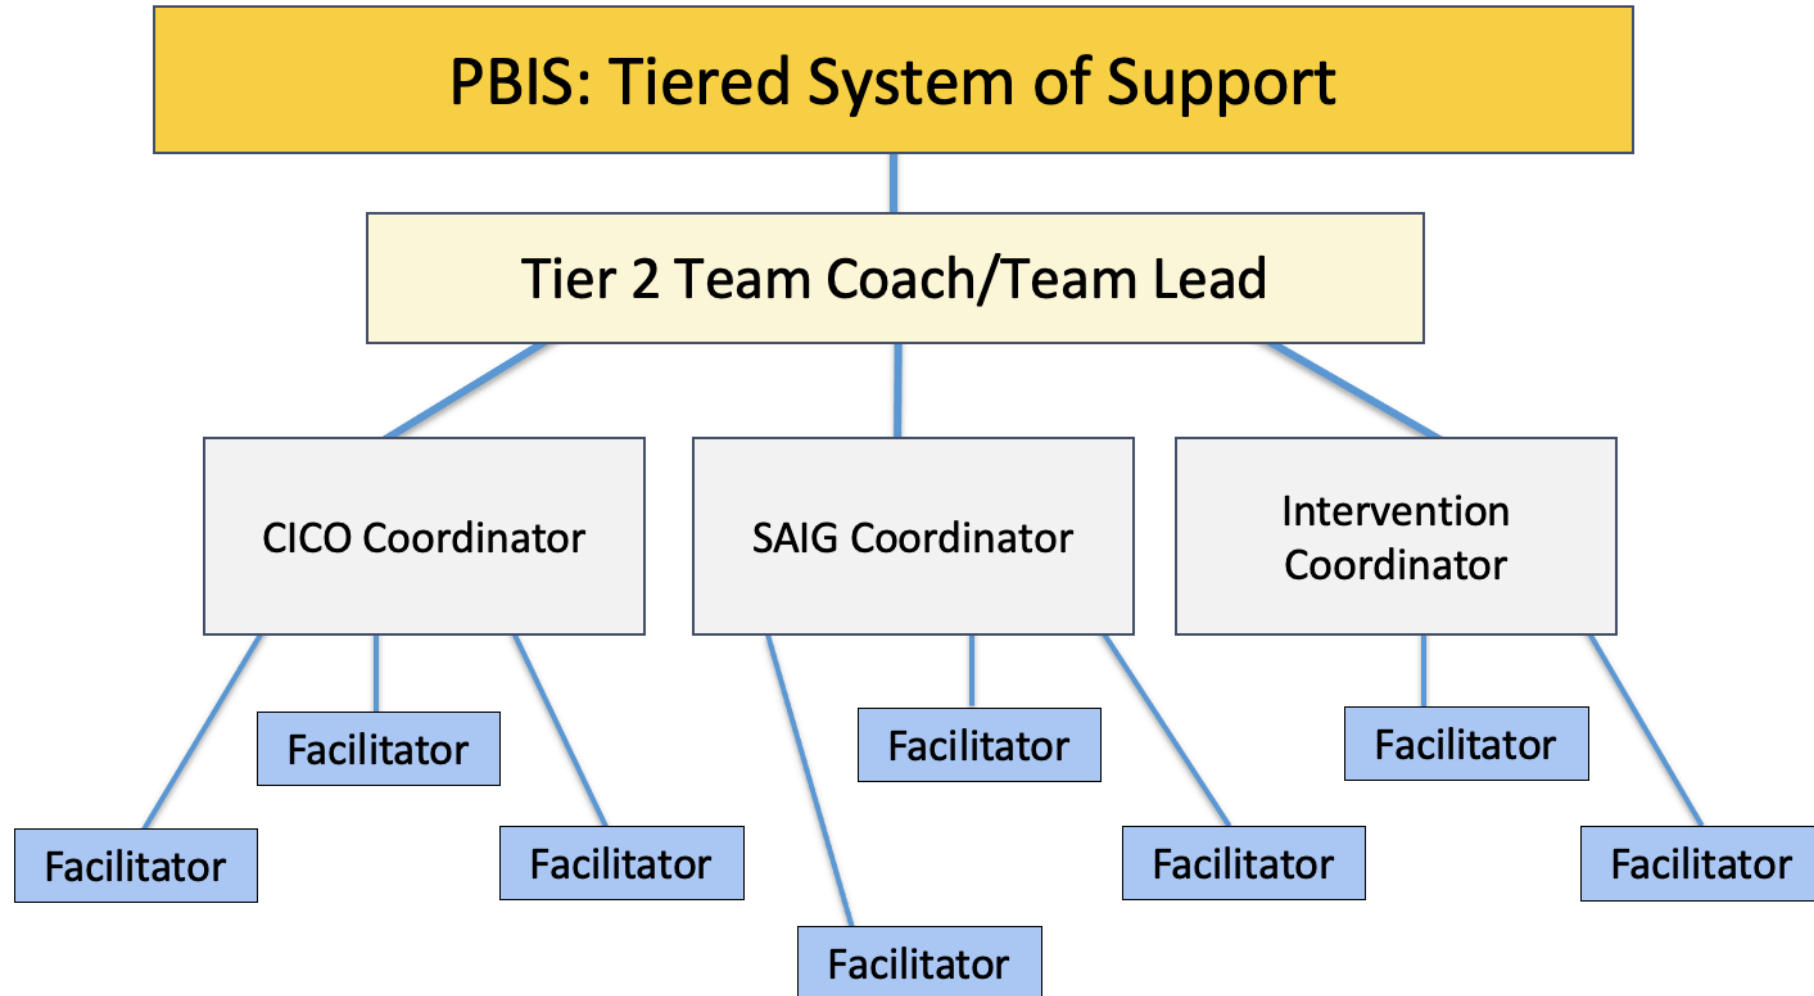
PBIS: Tiered System of Support

Tier 2 Team Coach/Team Lead

CICO Coordinator

SAIG Coordinator

Intervention Coordinator

Facilitator

Facilitator

Facilitator

Facilitator

Facilitator

Facilitator

Facilitator

Facilitator